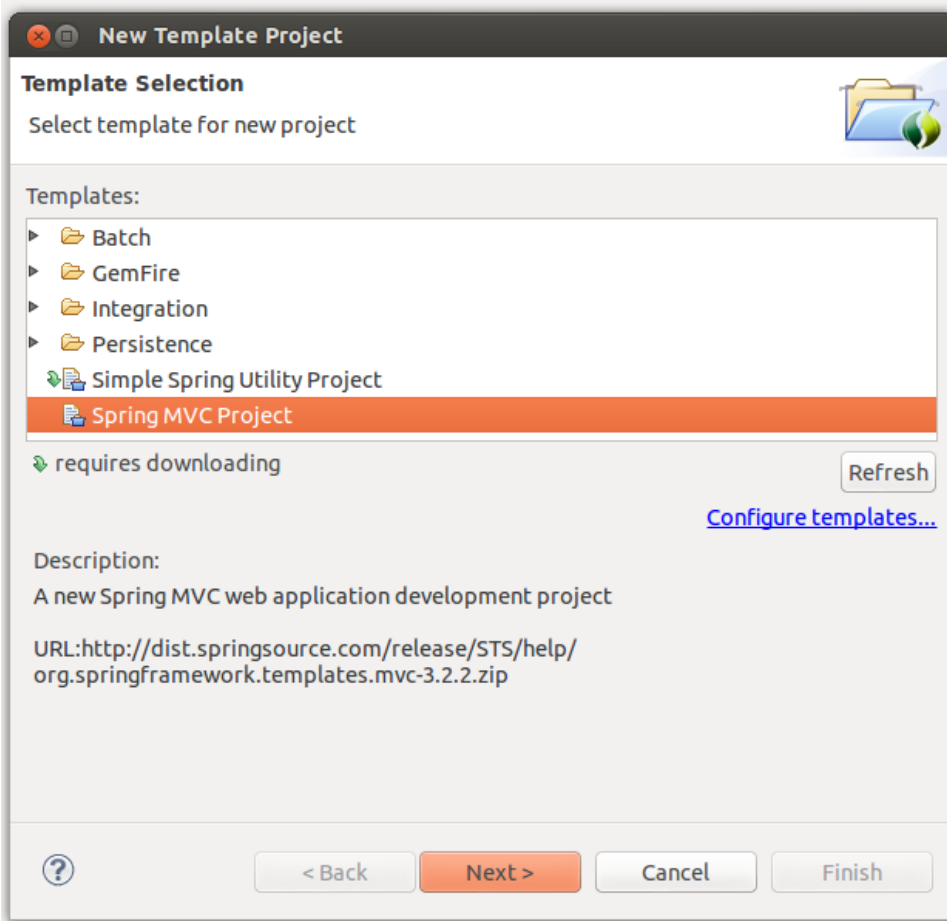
New Template Project

Template Selection

Select template for new project

Templates:

Batch
GemFire
Integration
Persistence
Simple Spring Utility Project
Spring MVC Project

requires downloading

Refresh

Configure templates...

Description:

A new Spring MVC web application development project

URL:http://dist.springsource.com/release/STS/help/org.springframework.templates.mvc-3.2.2.zip

?

< Back

Next >

Cancel

Finish